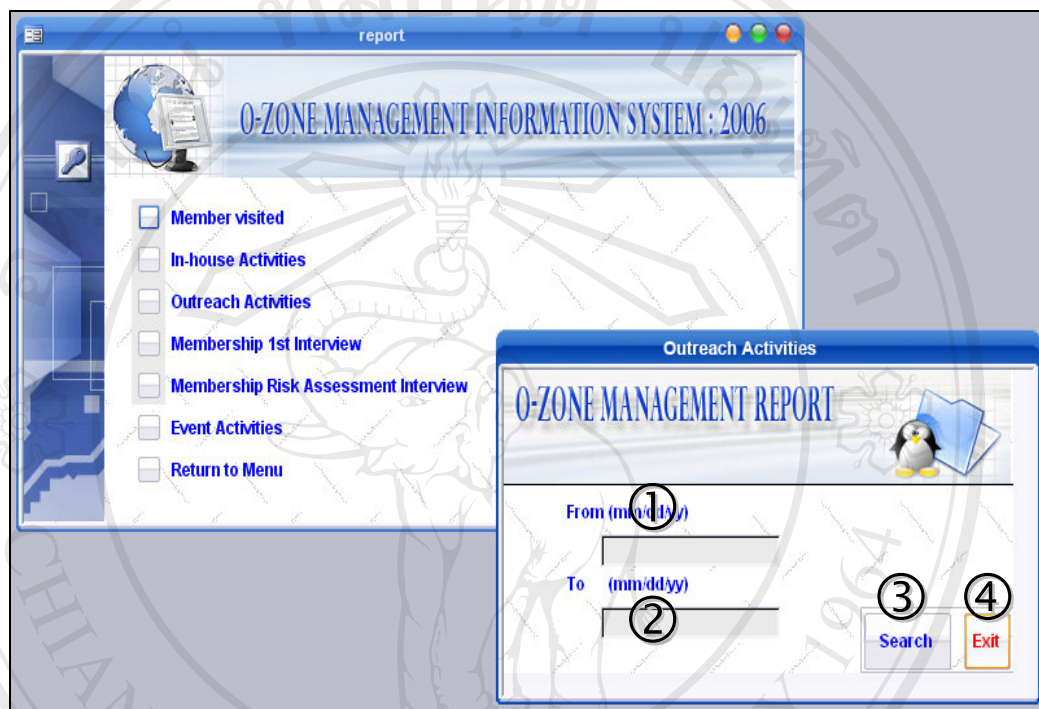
report

O-ZONE MANAGEMENT INFORMATION SYSTEM : 2006

Member visited

In-house Activities

Outreach Activities

Membership 1st Interview

Membership Risk Assessment Interview

Event Activities

Return to Menu

Outreach Activities

O-ZONE MANAGEMENT REPORT

From (mm/dd/yy) ①

To (mm/dd/yy) ②

③ Search

④ Exit

1964